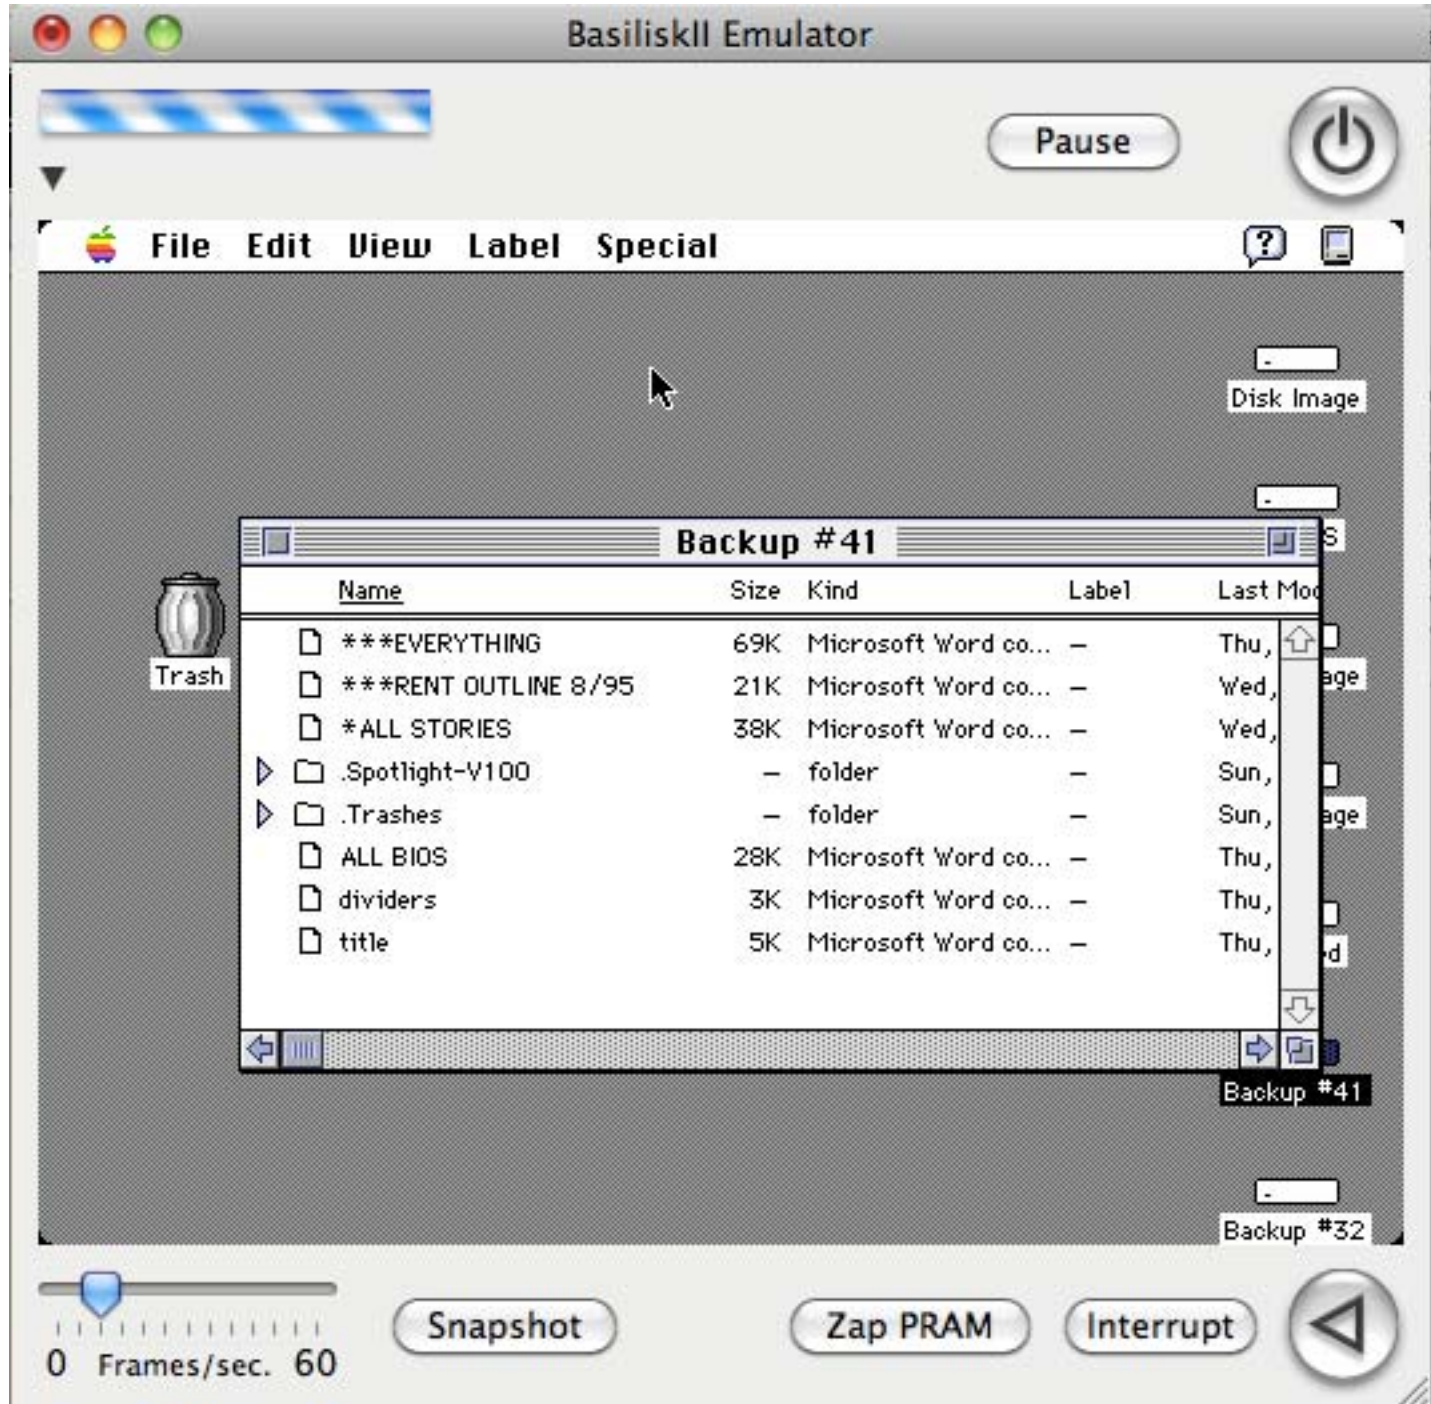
BasiliskII Emulator

Pause

File Edit View Label Special

Disk Image

S

Backup #41

| Name | Size | Kind | Label | Last Mod |
|---|---|---|---|---|
| ***EVERYTHING | 69K | Microsoft Word co... | – | Thu, |
| ***RENT OUTLINE 8/95 | 21K | Microsoft Word co... | – | Wed, |
| *ALL STORIES | 38K | Microsoft Word co... | – | Wed, |
| .Spotlight-V100 | – | folder | – | Sun, |
| .Trashes | – | folder | – | Sun, |
| ALL BIOS | 28K | Microsoft Word co... | – | Thu, |
| dividers | 3K | Microsoft Word co... | – | Thu, |
| title | 5K | Microsoft Word co... | – | Thu, |

Trash

age

age

d

Backup #41

Backup #32

0 Frames/sec. 60

Snapshot

Zap PRAM

Interrupt